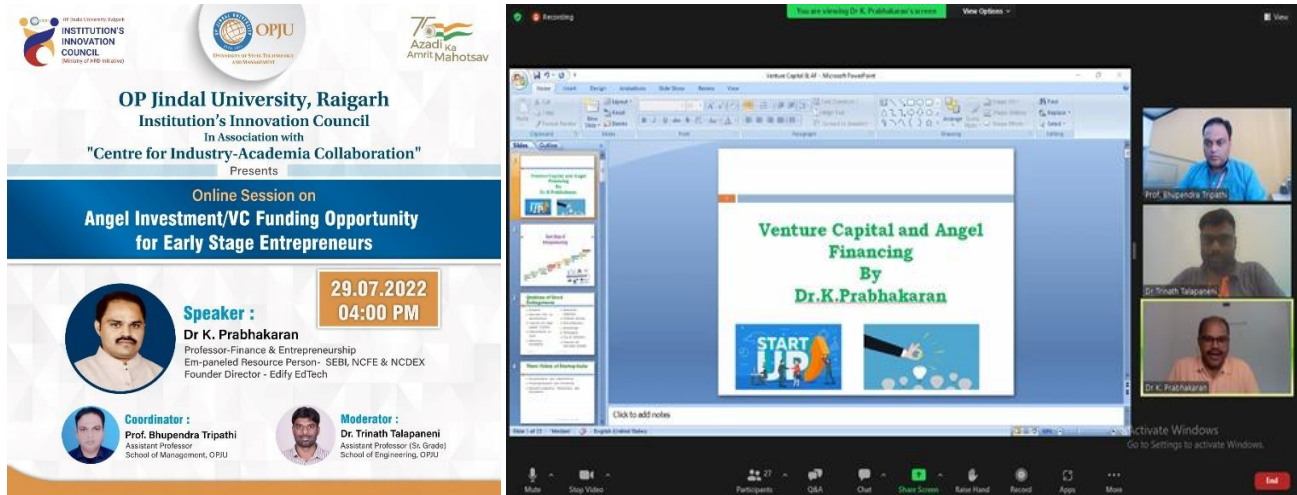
OP Jindal University, Raigarh
INSTITUTION'S INNOVATION COUNCIL
(Ministry of HRD Initiative)

OPJU

75 Azadi Ka Amrit Mahotsav

OP Jindal University, Raigarh
Institution's Innovation Council
In Association with
"Centre for Industry-Academia Collaboration"
Presents

Online Session on
Angel Investment/VC Funding Opportunity for Early Stage Entrepreneurs

29.07.2022
04:00 PM

Speaker :
Dr K. Prabhakaran
Professor-Finance & Entrepreneurship
Em-paneled Resource Person- SEBI, NCFE & NCDEX
Founder Director - Edify EdTech

Coordinator :
Prof. Bhupendra Tripathi
Assistant Professor
School of Management, OPJU

Moderator :
Dr. Trinath Talapaneni
Assistant Professor (Sr. Grade)
School of Engineering, OPJU

Recording
You are viewing Dr K. Prabhakaran's screen
View Options
View

Venture Capital & AF - Microsoft PowerPoint

Venture Capital and Angel Financing
By
Dr.K.Prabhakaran

START UP

Click to add notes

Prof. Bhupendra Tripathi
Dr Trinath Talapaneni
Dr K. Prabhakaran

Activate Windows
Go to Settings to activate Windows.

Mute
Stop Video
Participants 27
Q&A
Chat
Share Screen
Raise Hand
Record
Apps
More
End